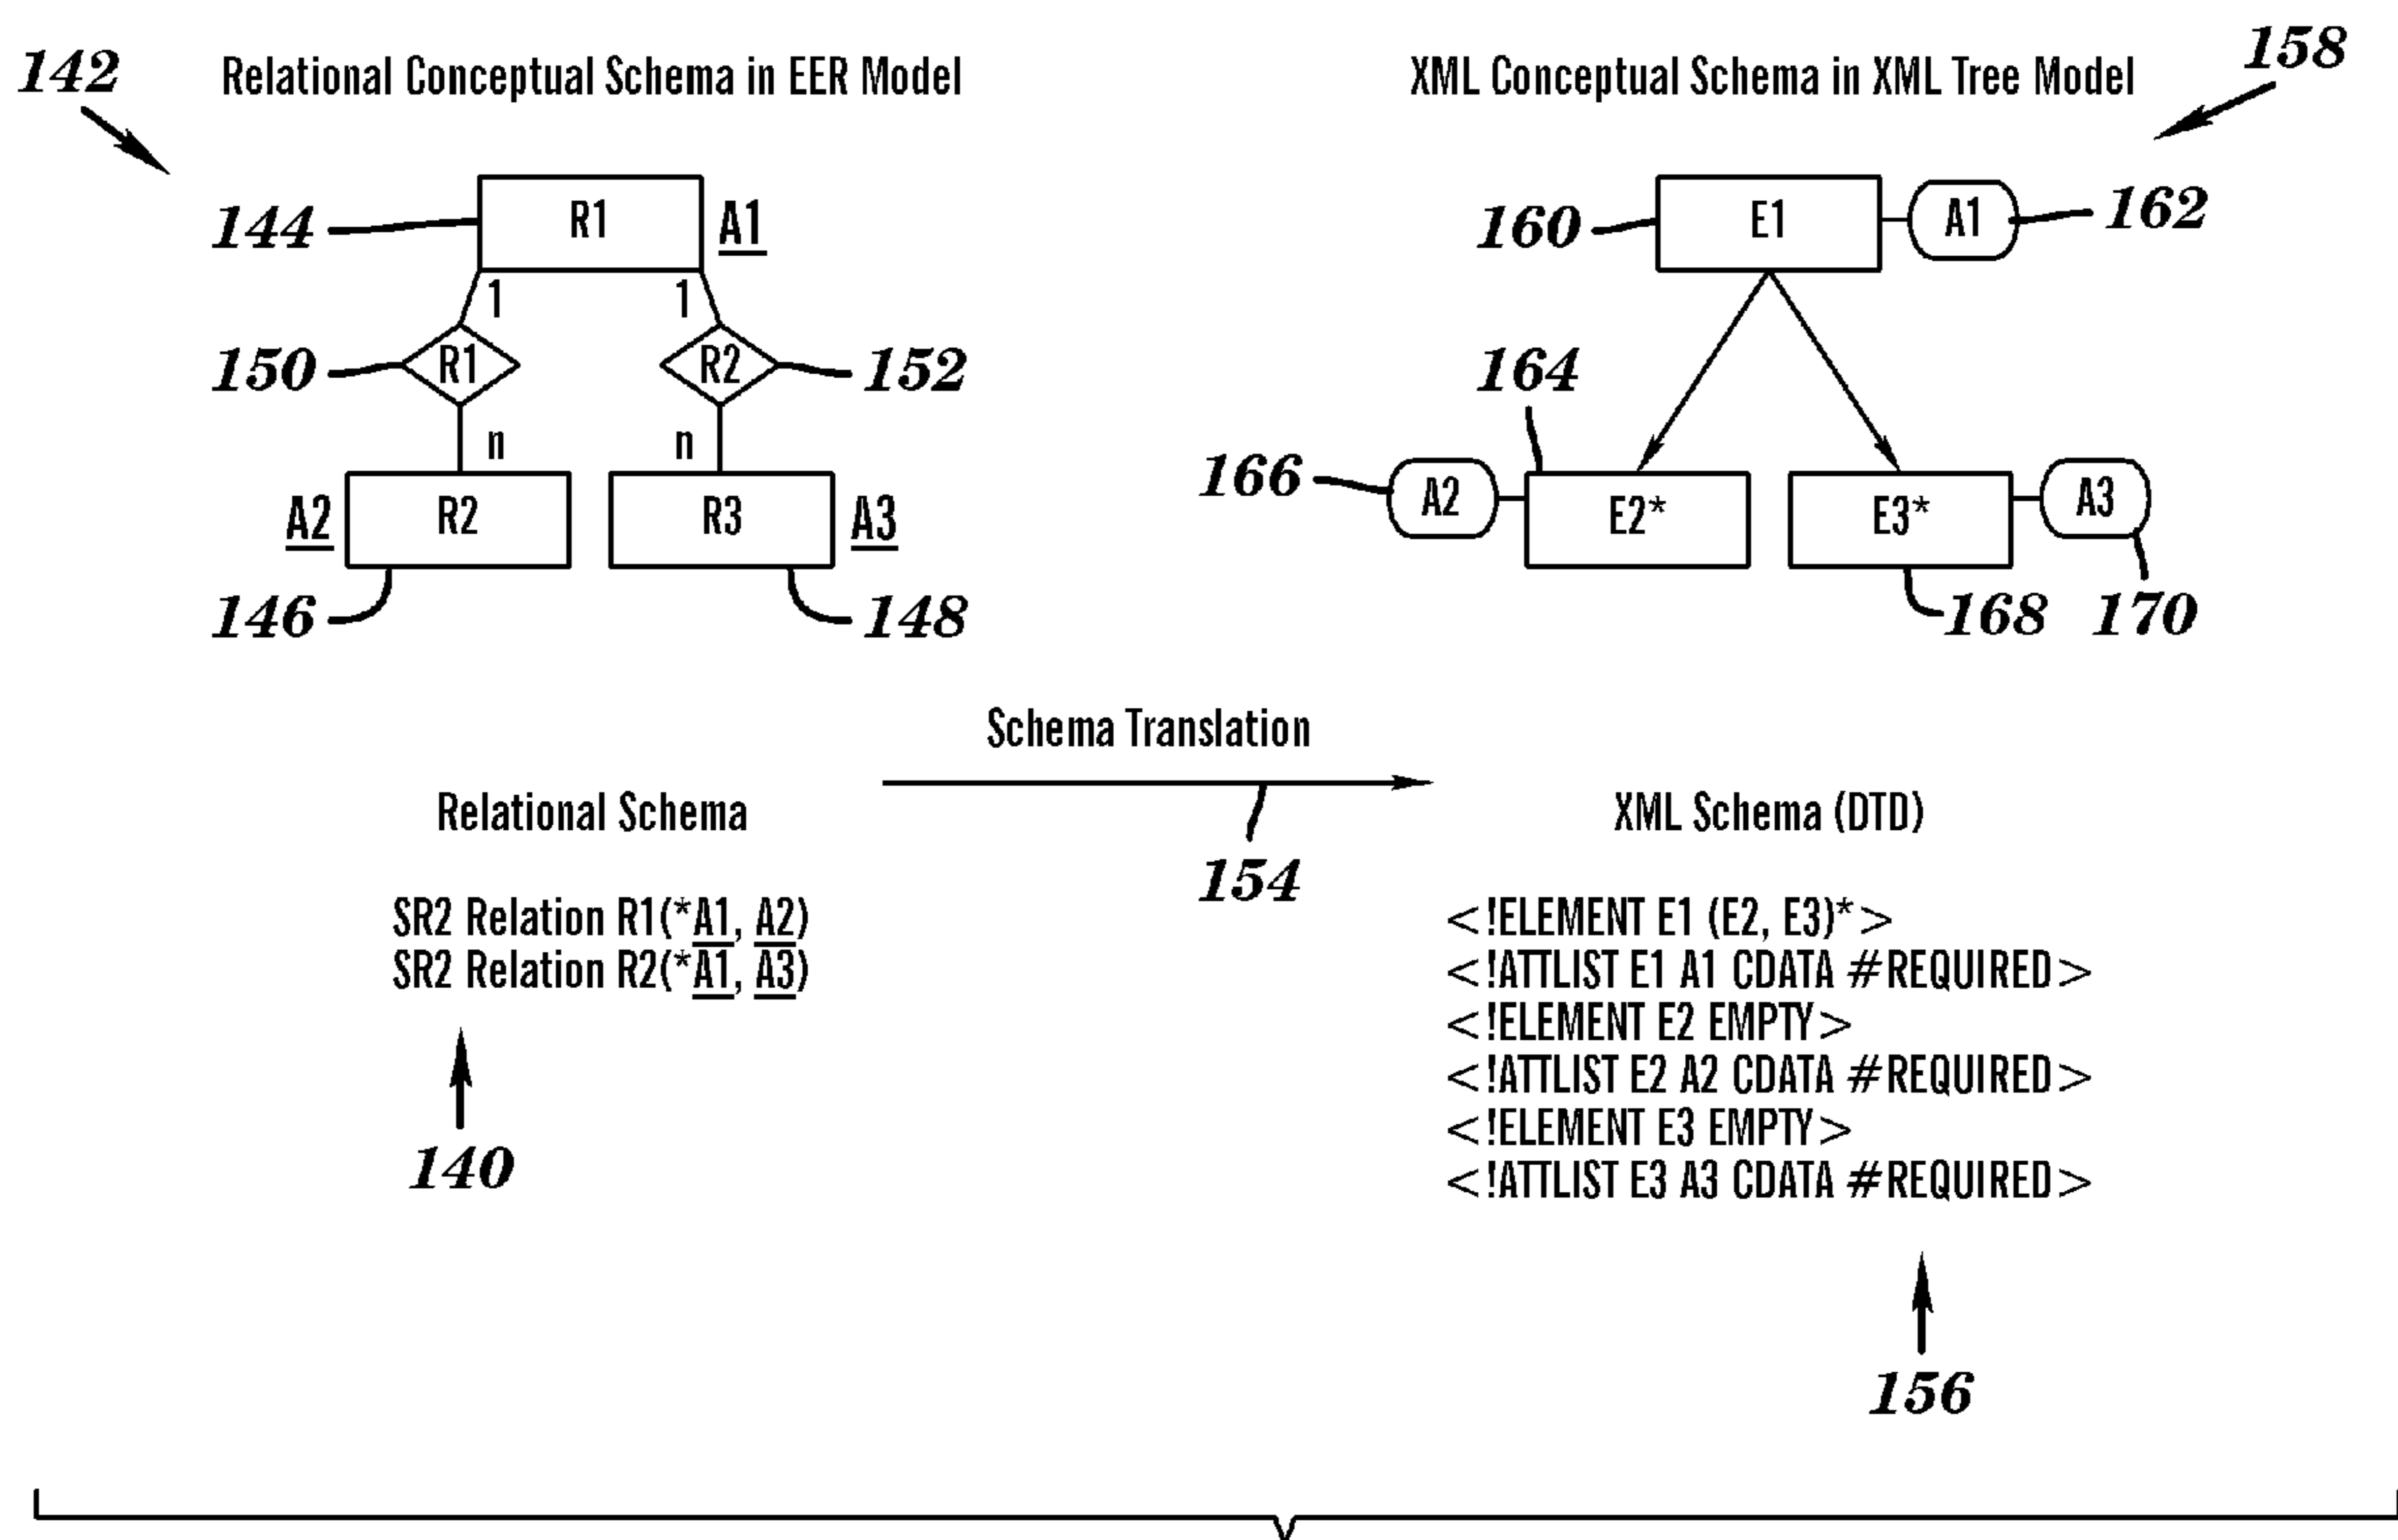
142 Relational Conceptual Schema in EER Model

XML Conceptual Schema in XML Tree Model 158

144 R1 A1

1 1

150 R1 R2 152

n n

A2 R2 R3 A3

146 148

160 E1 A1 162

164

166 A2 E2* E3* A3

168 170

Schema Translation

Relational Schema

154

XML Schema (DTD)

SR2 Relation R1(*A1, A2)
SR2 Relation R2(*A1, A3)

140

<!ELEMENT E1 (E2, E3)*>
<!ATTLIST E1 A1 CDATA #REQUIRED>
<!ELEMENT E2 EMPTY>
<!ATTLIST E2 A2 CDATA #REQUIRED>
<!ELEMENT E3 EMPTY>
<!ATTLIST E3 A3 CDATA #REQUIRED>

156